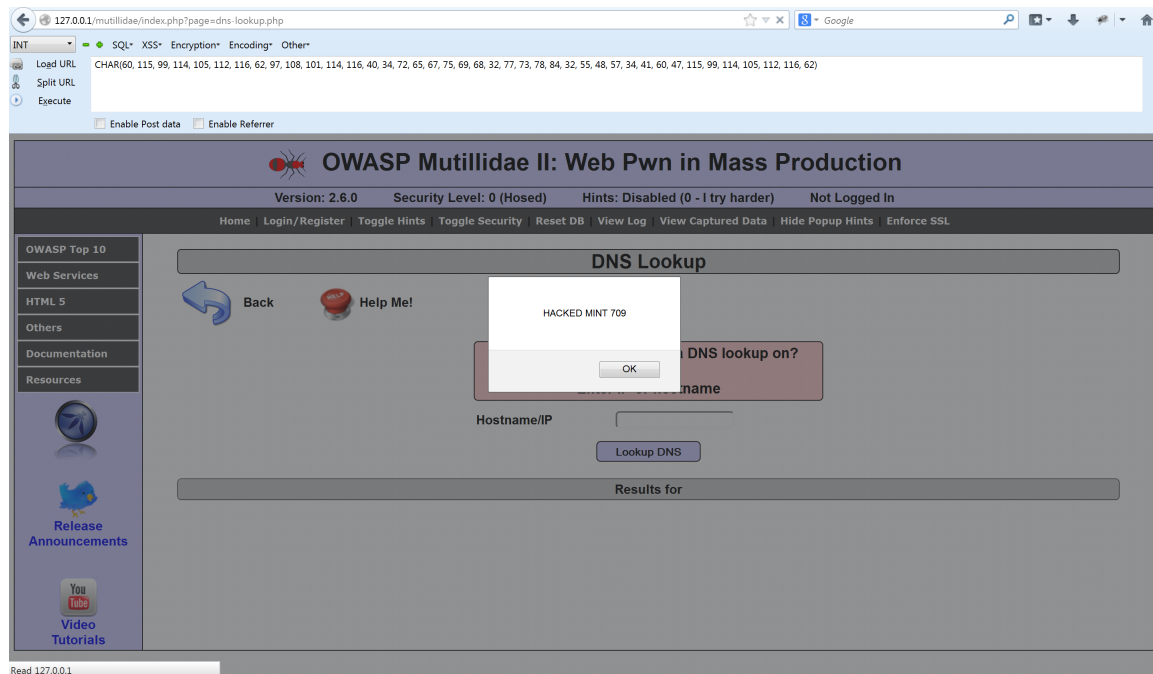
127.0.0.1/mutillidae/index.php?page=dns-lookup.php

Google

INT

SQL XSS Encryption Encoding Other

Load URL
Split URL
Execute

CHAR(60, 115, 99, 114, 105, 112, 116, 62, 97, 108, 101, 114, 116, 40, 34, 72, 65, 67, 75, 69, 68, 32, 77, 73, 78, 84, 32, 55, 48, 57, 34, 41, 60, 47, 115, 99, 114, 105, 112, 116, 62)

Enable Post data
Enable Referrer

OWASP Mutillidae II: Web Pwn in Mass Production

Version: 2.6.0 Security Level: 0 (Hosed) Hints: Disabled (0 - I try harder) Not Logged In

Home | Login/Register | Toggle Hints | Toggle Security | Reset DB | View Log | View Captured Data | Hide Popup Hints | Enforce SSL

OWASP Top 10
Web Services
HTML 5
Others
Documentation
Resources

Release Announcements

You Tube

Video Tutorials

DNS Lookup

Back

Help Me!

HACKED MINT 709

OK

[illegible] DNS lookup on?

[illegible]name

Hostname/IP

Lookup DNS

Results for

Read 127.0.0.1